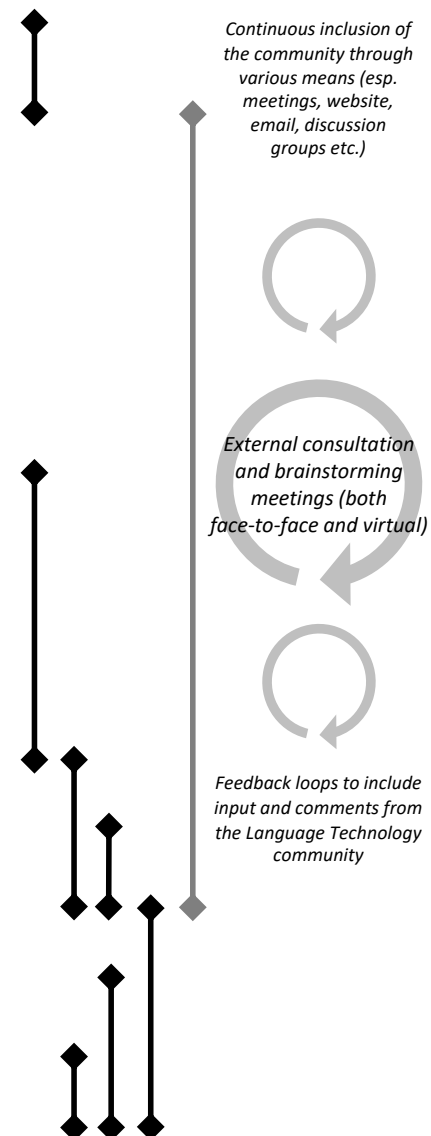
Continuous inclusion of the community through various means (esp. meetings, website, email, discussion groups etc.)

External consultation and brainstorming meetings (both face-to-face and virtual)

Feedback loops to include input and comments from the Language Technology community